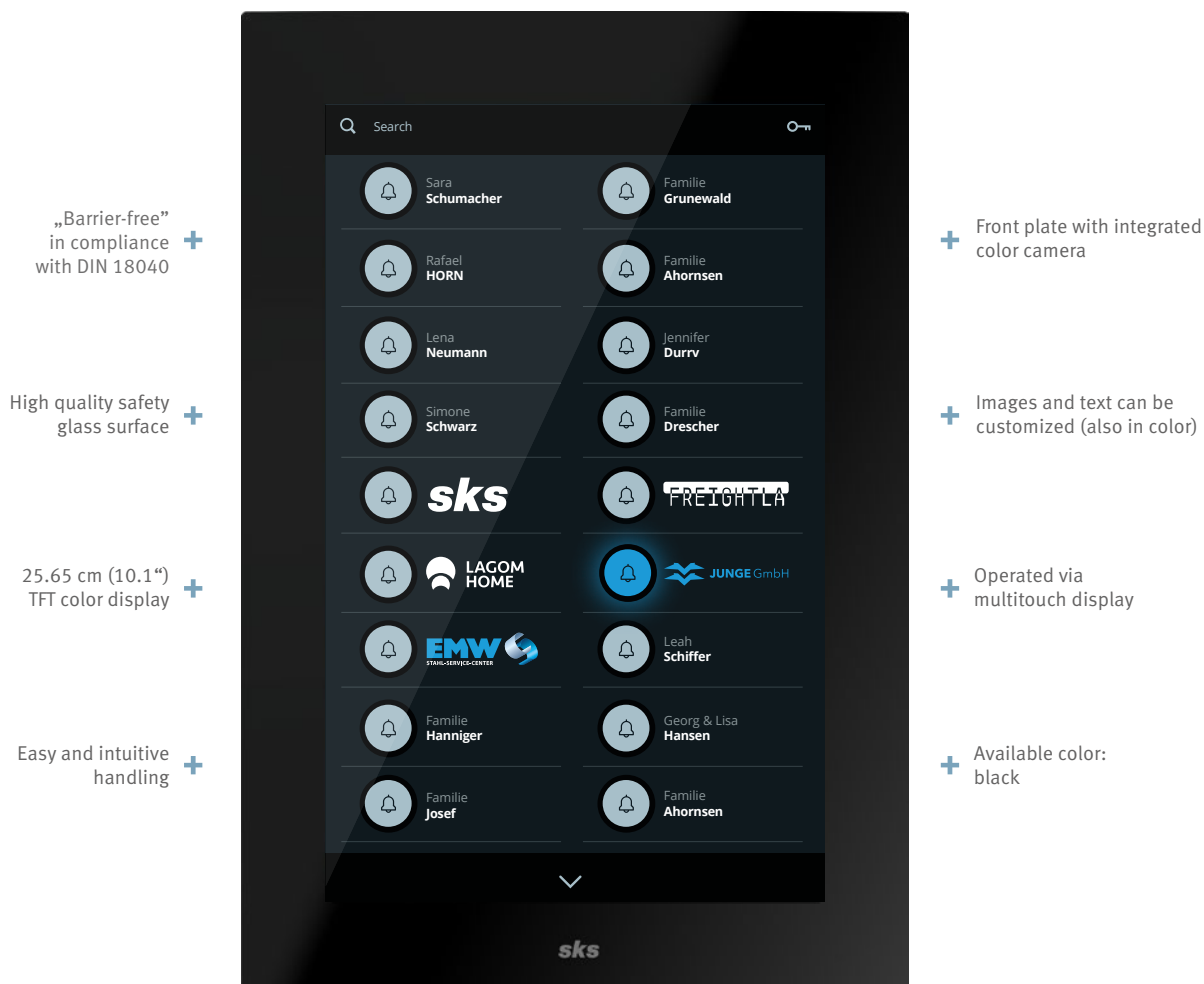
„Barrier-free" in compliance with DIN 18040

High quality safety glass surface

25.65 cm (10.1") TFT color display

Easy and intuitive handling

Search

Sara
Schumacher

Familie
Grunewald

Rafael
HORN

Familie
Ahornsen

Lena
Neumann

Jennifer
Durrv

Simone
Schwarz

Familie
Drescher

sks

FREIGHTLA

LAGOM HOME

JUNGE GmbH

EMW
STAHL-SERVICE-CENTER

Leah
Schiffer

Familie
Hanniger

Georg & Lisa
Hansen

Familie
Josef

Familie
Ahornsen

sks

Front plate with integrated color camera

Images and text can be customized (also in color)

Operated via multitouch display

Available color: black